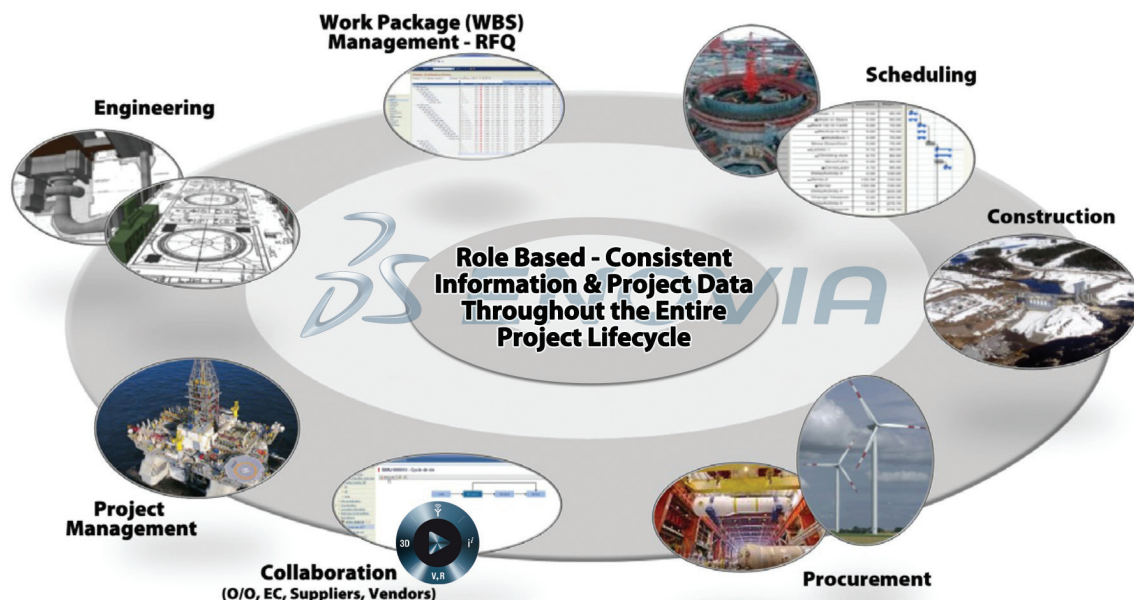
Work Package (WBS)
Management - RFQ

Scheduling

Engineering

Construction

ENOVIA

Role Based - Consistent
Information & Project Data
Throughout the Entire
Project Lifecycle

Project
Management

3D
$i^2$
V,R

Collaboration
(O/O, EC, Suppliers, Vendors)

Procurement